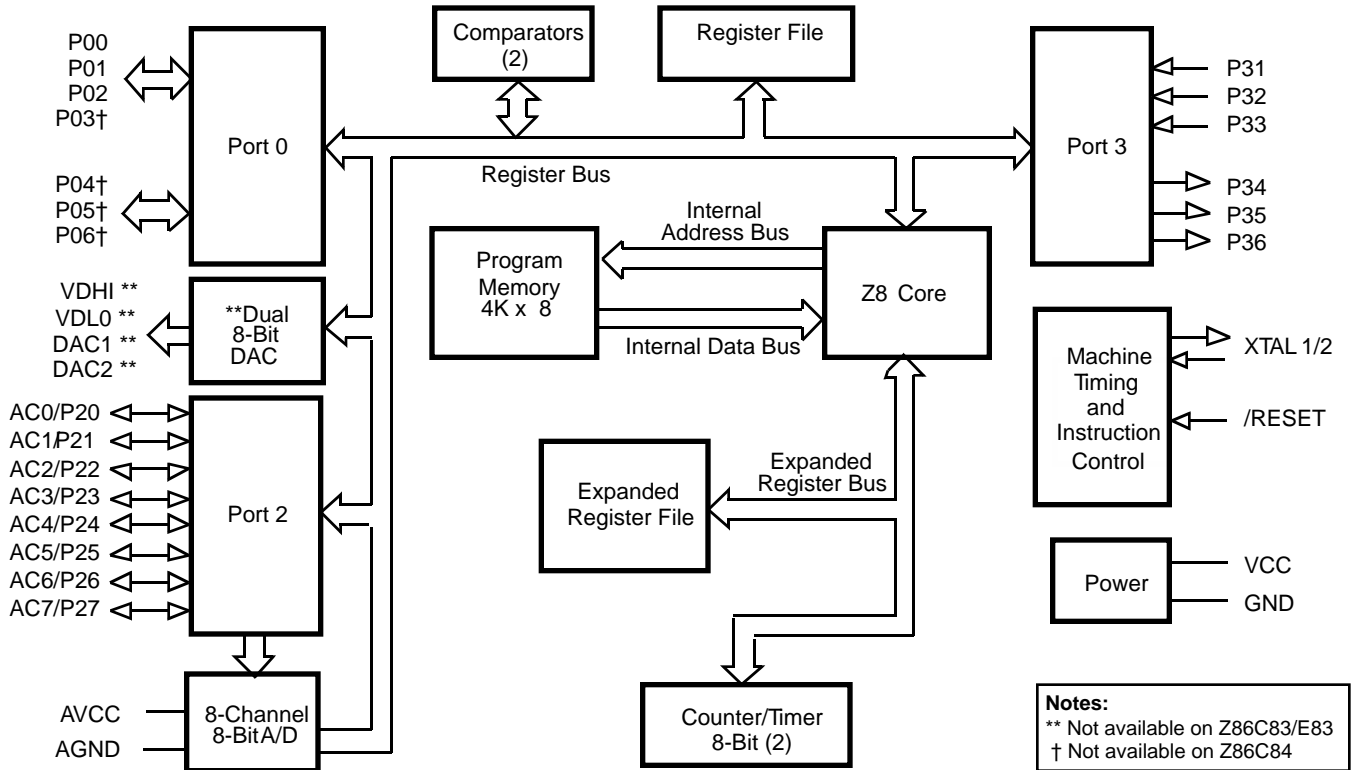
P00
P01
P02
P03†

Port 0

P04†
P05†
P06†

Comparators (2)

Register File

Port 3

P31
P32
P33
P34
P35
P36

Register Bus

Internal Address Bus

Program Memory 4K x 8

Z8 Core

Internal Data Bus

VDHI **
VDL0 **
DAC1 **
DAC2 **

**Dual 8-Bit DAC

Machine Timing and Instruction Control

XTAL 1/2
/RESET

AC0/P20
AC1/P21
AC2/P22
AC3/P23
AC4/P24
AC5/P25
AC6/P26
AC7/P27

Port 2

Expanded Register File

Expanded Register Bus

Power

VCC
GND

AVCC
AGND

8-Channel 8-Bit A/D

Counter/Timer 8-Bit (2)

Notes:
** Not available on Z86C83/E83
† Not available on Z86C84